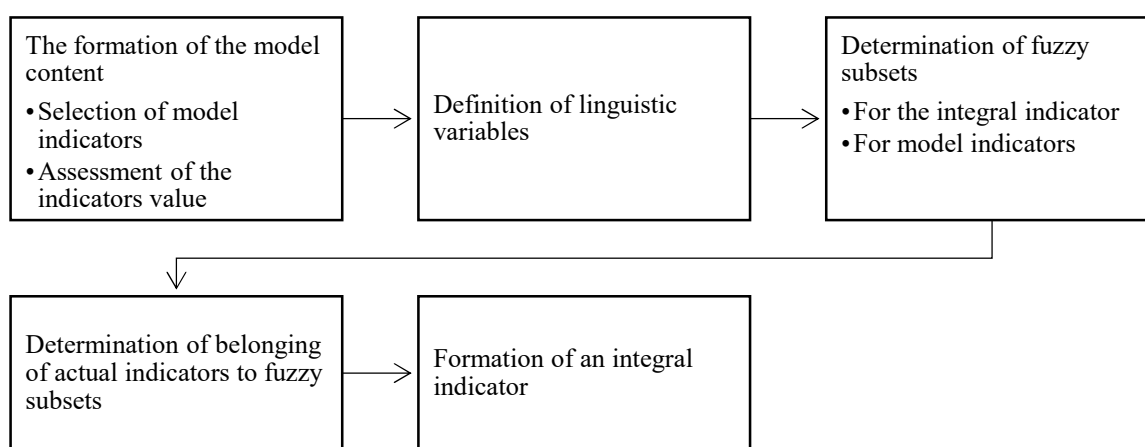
The formation of the model content
• Selection of model indicators
• Assessment of the indicators value

Definition of linguistic variables

Determination of fuzzy subsets
• For the integral indicator
• For model indicators

Determination of belonging of actual indicators to fuzzy subsets

Formation of an integral indicator